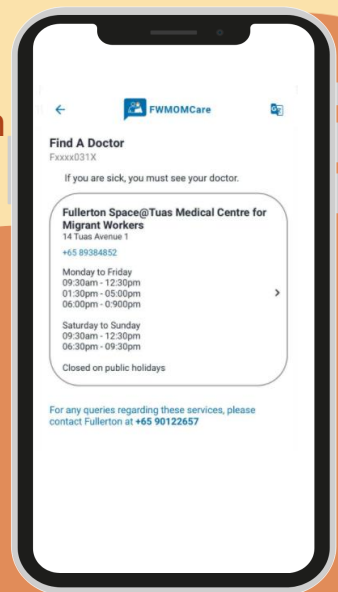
FWMOMCare

Find A Doctor
Fxxxx031X

If you are sick, you must see your doctor.

Fullerton Space@Tuas Medical Centre for Migrant Workers
14 Tuas Avenue 1

+65 89384852

Monday to Friday
09:30am - 12:30pm
01:30pm - 05:00pm
06:00pm - 0:900pm

Saturday to Sunday
09:30am - 12:30pm
06:30pm - 09:30pm

Closed on public holidays

For any queries regarding these services, please contact Fullerton at +65 90122657